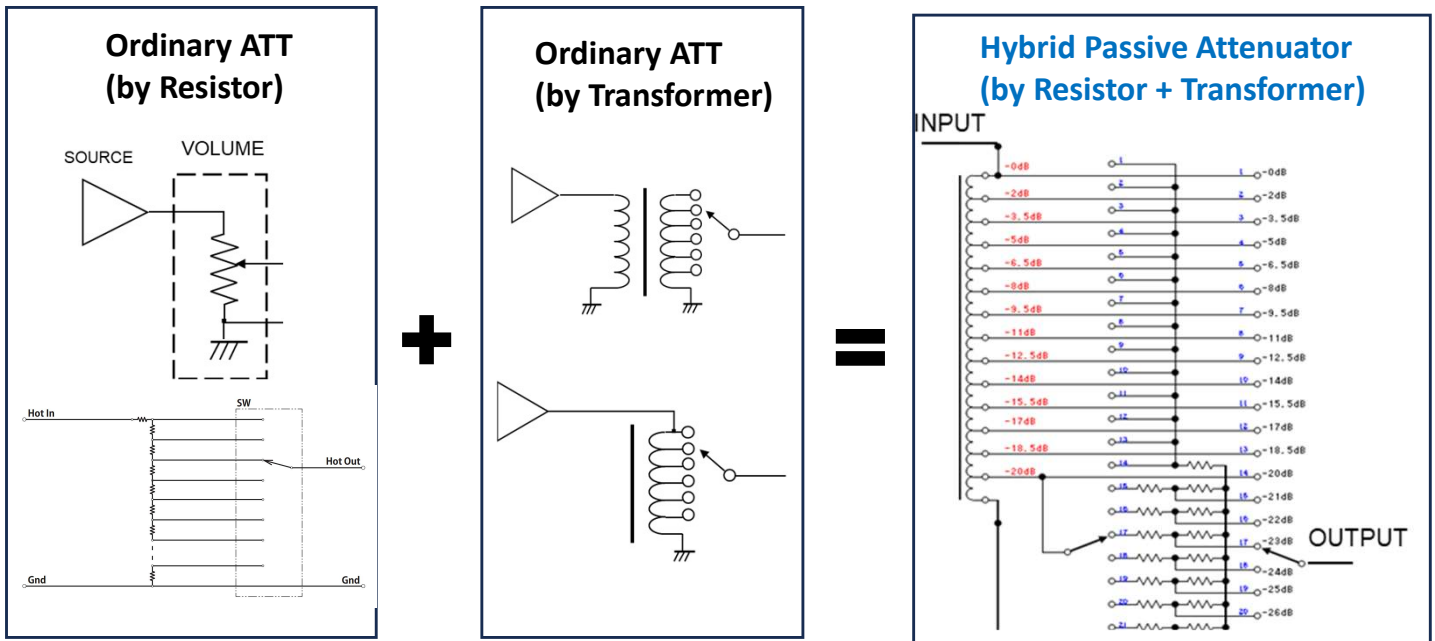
Ordinary ATT
(by Resistor)

SOURCE VOLUME

Hot In SW Hot Out

Gnd Gnd

+

Ordinary ATT
(by Transformer)

=

Hybrid Passive Attenuator
(by Resistor + Transformer)

INPUT

-0dB
-2dB
-3.5dB
-5dB
-6.5dB
-8dB
-9.5dB
-11dB
-12.5dB
-14dB
-15.5dB
-17dB
-18.5dB
-20dB

1
2
3
4
5
6
7
8
9
10
11
12
13
14
15
16
17
18
19
20
21

1 -0dB
2 -2dB
3 -3.5dB
4 -5dB
5 -6.5dB
6 -8dB
7 -9.5dB
8 -11dB
9 -12.5dB
10 -14dB
11 -15.5dB
12 -17dB
13 -18.5dB
14 -20dB
15 -21dB
16 -22dB
17 -23dB
18 -24dB
19 -25dB
20 -26dB

OUTPUT